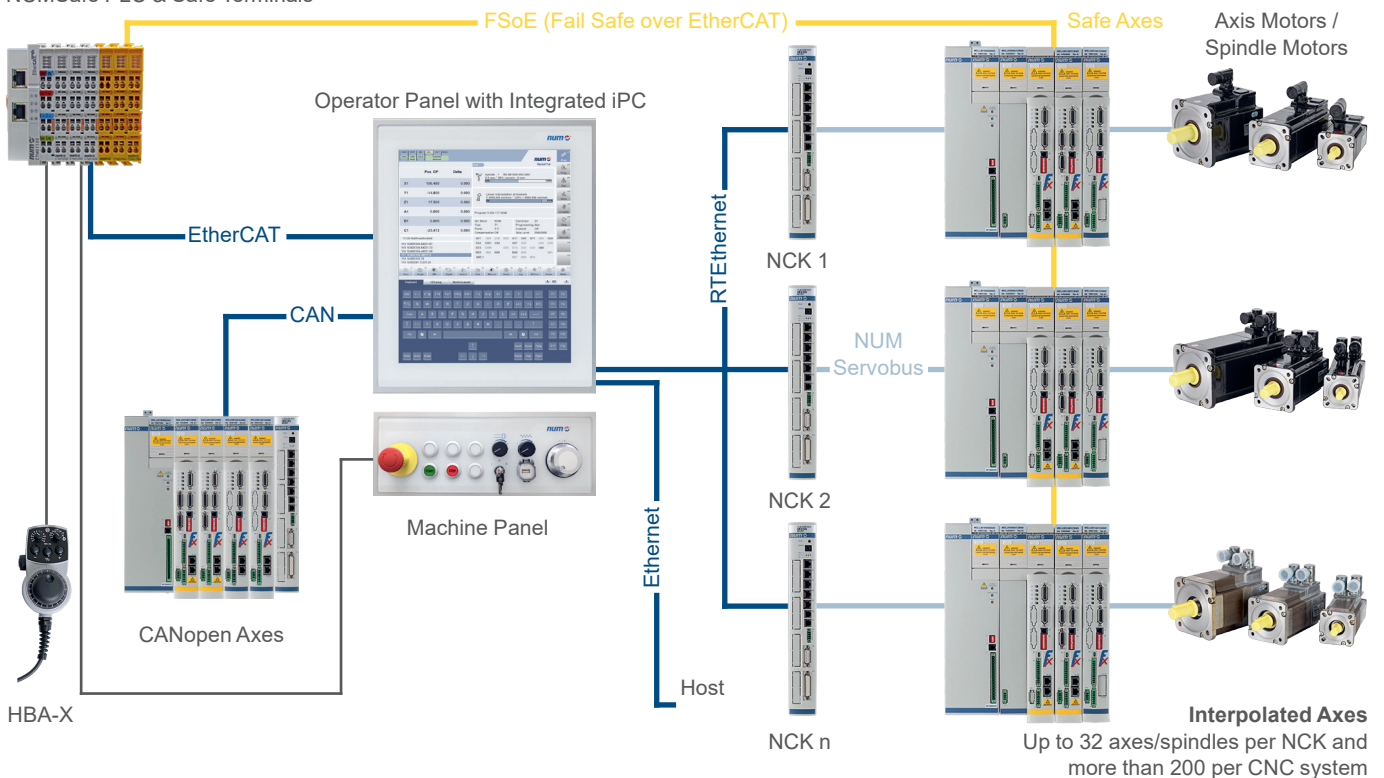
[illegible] PLC & Safe Terminals

FSoE (Fail Safe over EtherCAT)

Safe Axes

Axis Motors / Spindle Motors

Operator Panel with Integrated iPC

EtherCAT

CAN

RTEthernet

NCK 1

NUM Servobus

NCK 2

Machine Panel

Ethernet

CANopen Axes

Host

HBA-X

NCK n

Interpolated Axes
Up to 32 axes/spindles per NCK and more than 200 per CNC system